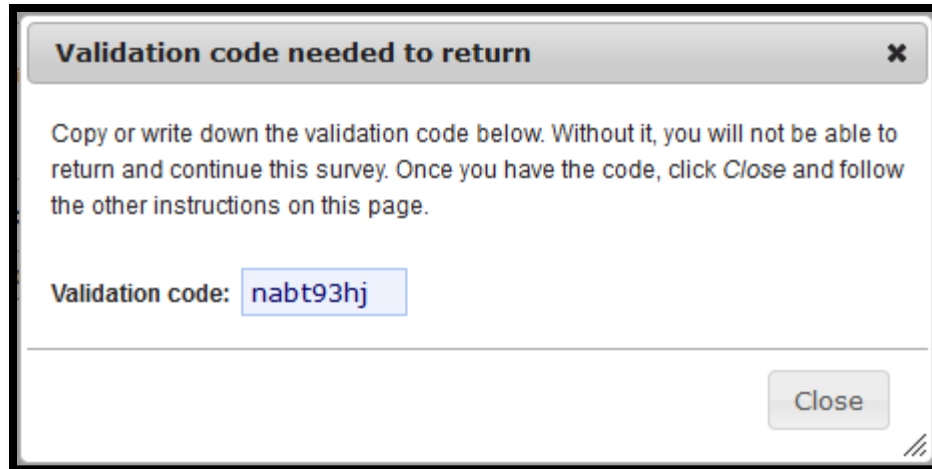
Validation code needed to return ✖

Copy or write down the validation code below. Without it, you will not be able to return and continue this survey. Once you have the code, click Close and follow the other instructions on this page.

Validation code: nabt93hj

Close